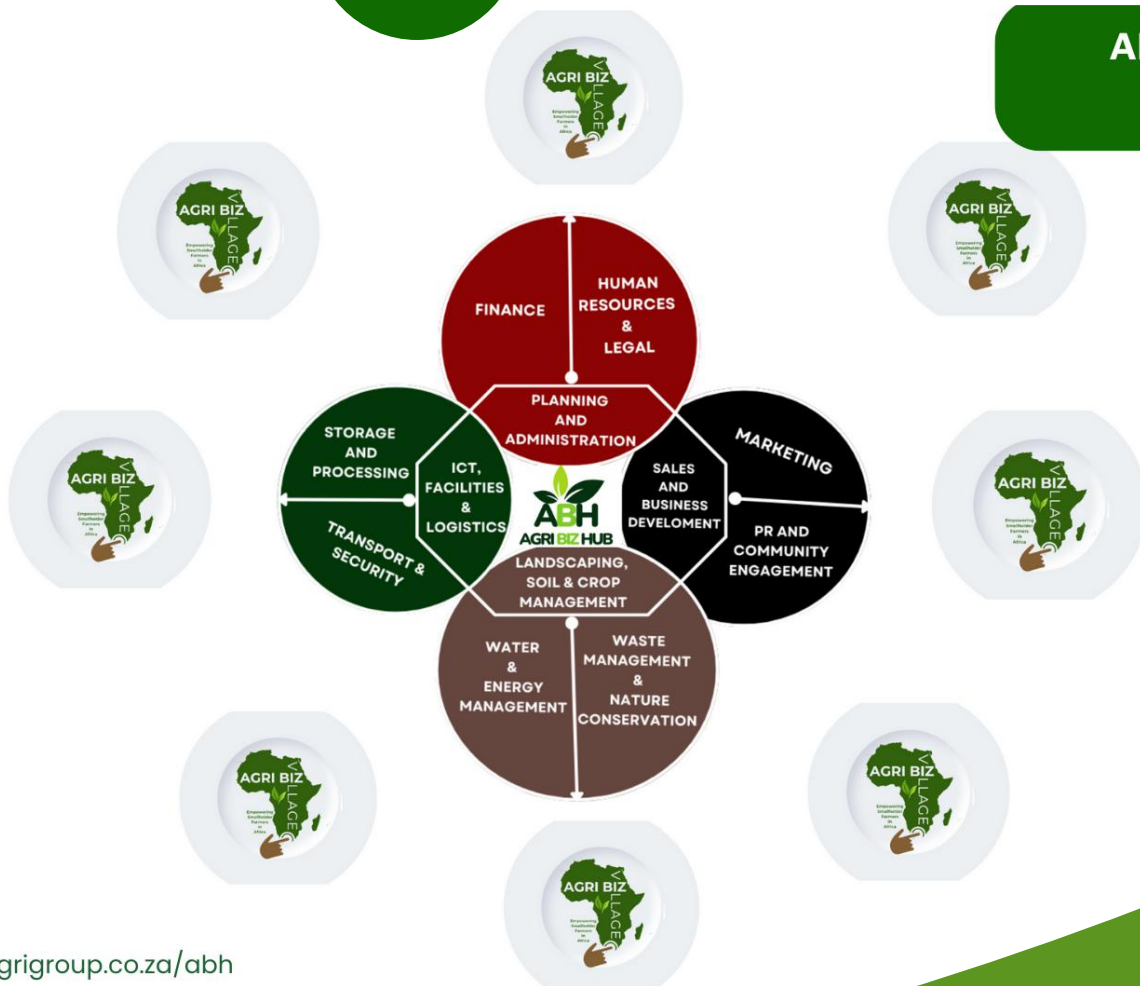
AI

AGRI BIZ VILLAGE
Empowering Smallholder Farmers in Africa

AGRI BIZ VILLAGE
Empowering Smallholder Farmers in Africa

AGRI BIZ VILLAGE
Empowering Smallholder Farmers in Africa

FINANCE

HUMAN RESOURCES & LEGAL

PLANNING AND ADMINISTRATION

STORAGE AND PROCESSING

TRANSPORT & SECURITY

ICT, FACILITIES & LOGISTICS

ABH
AGRI BIZ HUB

SALES AND BUSINESS DEVELOMENT

MARKETING

PR AND COMMUNITY ENGAGEMENT

LANDSCAPING, SOIL & CROP MANAGEMENT

WATER & ENERGY MANAGEMENT

WASTE MANAGEMENT & NATURE CONSERVATION

AGRI BIZ VILLAGE
Empowering Smallholder Farmers in Africa

AGRI BIZ VILLAGE
Empowering Smallholder Farmers in Africa

AGRI BIZ VILLAGE
Empowering Smallholder Farmers in Africa

AGRI BIZ VILLAGE
Empowering Smallholder Farmers in Africa

AGRI BIZ VILLAGE
Empowering Smallholder Farmers in Africa

grigroup.co.za/abh